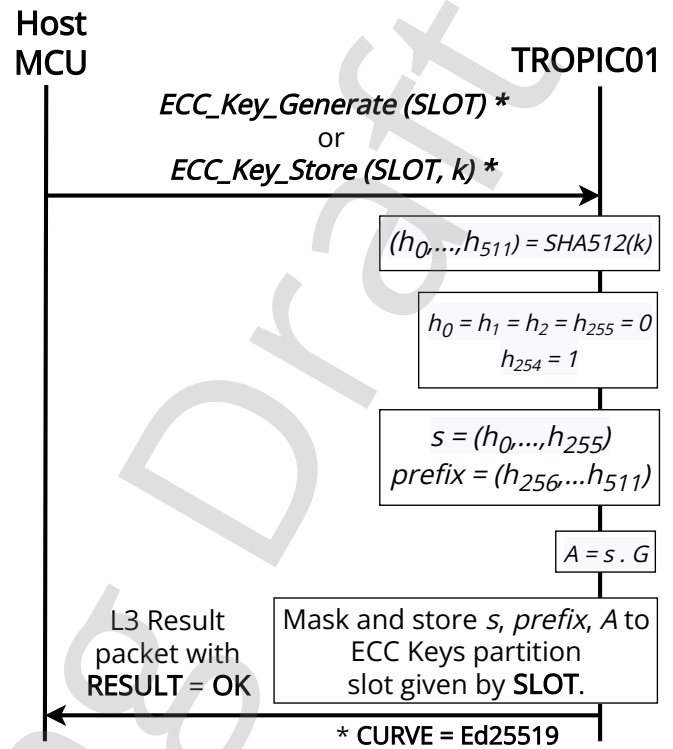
Host MCU

TROPIC01

ECC_Key_Generate (SLOT) *
or
ECC_Key_Store (SLOT, k) *

$(h_0,...,h_{511})$ = SHA512(k)

$h_0 = h_1 = h_2 = h_{255} = 0$
$h_{254} = 1$

$s = (h_0,...,h_{255})$
$prefix = (h_{256},...h_{511})$

$A = s . G$

Mask and store s, prefix, A to ECC Keys partition slot given by SLOT.

L3 Result packet with RESULT = OK

* CURVE = Ed25519

Draft